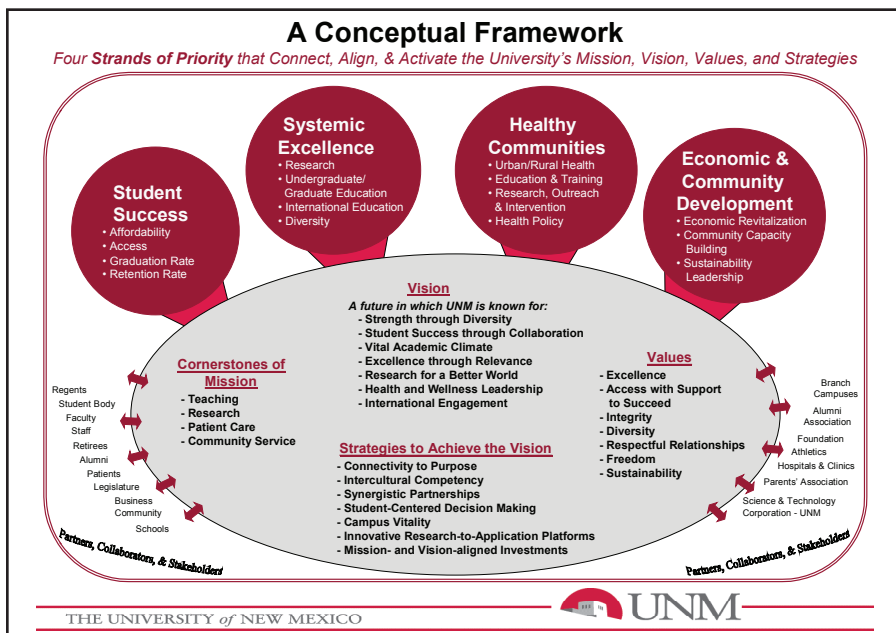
A Conceptual Framework

Four Strands of Priority that Connect, Align, & Activate the University's Mission, Vision, Values, and Strategies

Student Success
- Affordability
- Access
- Graduation Rate
- Retention Rate

Systemic Excellence
- Research
- Undergraduate/ Graduate Education
- International Education
- Diversity

Healthy Communities
- Urban/Rural Health
- Education & Training
- Research, Outreach & Intervention
- Health Policy

Economic & Community Development
- Economic Revitalization
- Community Capacity Building
- Sustainability Leadership

Vision
A future in which UNM is known for:
- Strength through Diversity
- Student Success through Collaboration
- Vital Academic Climate
- Excellence through Relevance
- Research for a Better World
- Health and Wellness Leadership
- International Engagement

Cornerstones of Mission
- Teaching
- Research
- Patient Care
- Community Service

Values
- Excellence
- Access with Support to Succeed
- Integrity
- Diversity
- Respectful Relationships
- Freedom
- Sustainability

Strategies to Achieve the Vision
- Connectivity to Purpose
- Intercultural Competency
- Synergistic Partnerships
- Student-Centered Decision Making
- Campus Vitality
- Innovative Research-to-Application Platforms
- Mission- and Vision-aligned Investments

Regents
Student Body
Faculty
Staff
Retirees
Alumni
Patients
Legislature
Business Community
Schools

Branch Campuses
Alumni Association
Foundation
Athletics
Hospitals & Clinics
Parents' Association
Science & Technology Corporation - UNM

Partners, Collaborators, & Stakeholders

Partners, Collaborators, & Stakeholders

THE UNIVERSITY of NEW MEXICO

UNM